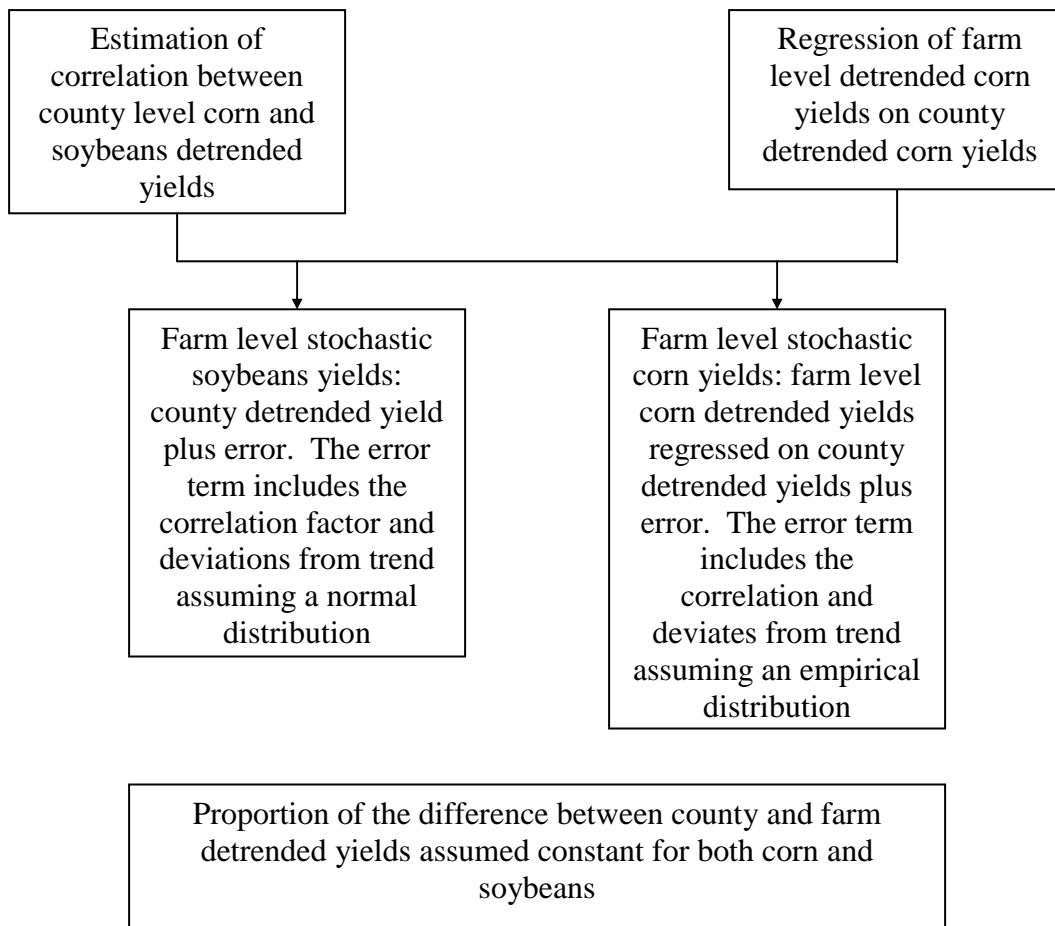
Estimation of correlation between county level corn and soybeans detrended yields

Regression of farm level detrended corn yields on county detrended corn yields

Farm level stochastic soybeans yields: county detrended yield plus error. The error term includes the correlation factor and deviations from trend assuming a normal distribution

Farm level stochastic corn yields: farm level corn detrended yields regressed on county detrended yields plus error. The error term includes the correlation and deviates from trend assuming an empirical distribution

Proportion of the difference between county and farm detrended yields assumed constant for both corn and soybeans